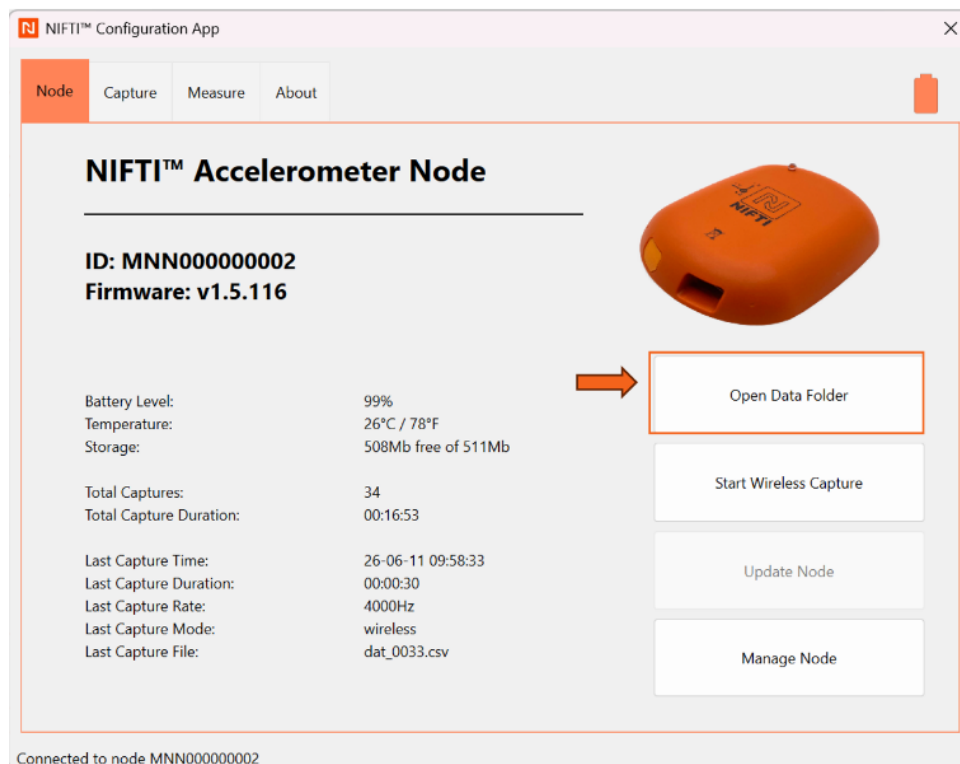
NIFTI™ Configuration App

×

Node
Capture
Measure
About

NIFTI™ Accelerometer Node

ID: MNN000000002
Firmware: v1.5.116

NIFTI

| | |
|---|---|
| Battery Level: | 99% |
| Temperature: | 26°C / 78°F |
| Storage: | 508Mb free of 511Mb |
| Total Captures: | 34 |
| Total Capture Duration: | 00:16:53 |
| Last Capture Time: | 26-06-11 09:58:33 |
| Last Capture Duration: | 00:00:30 |
| Last Capture Rate: | 4000Hz |
| Last Capture Mode: | wireless |
| Last Capture File: | dat_0033.csv |

Open Data Folder

Start Wireless Capture

Update Node

Manage Node

Connected to node MNN000000002